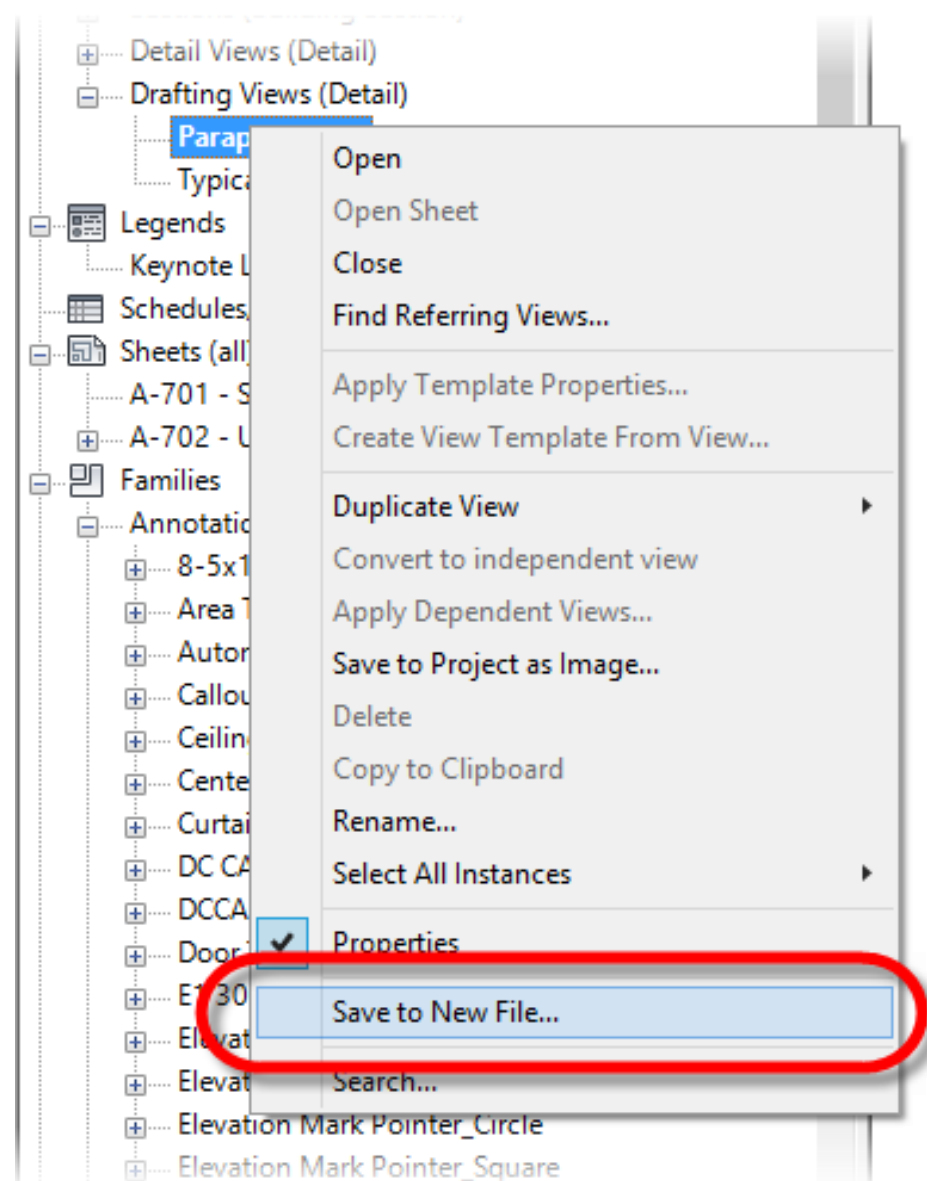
Detail Views (Detail)
Drafting Views (Detail)
Parap
Typica
Legends
Keynote L
Schedules/
Sheets (all)
A-701 - S
A-702 - U
Families
Annotatio
8-5x1
Area T
Autor
Callou
Ceilin
Cente
Curtai
DC CA
DCCA
Door
E130
Elevat
Elevat
Elevation Mark Pointer_Circle
Elevation Mark Pointer_Square

Open
Open Sheet
Close
Find Referring Views...
Apply Template Properties...
Create View Template From View...
Duplicate View
Convert to independent view
Apply Dependent Views...
Save to Project as Image...
Delete
Copy to Clipboard
Rename...
Select All Instances
Properties
Save to New File...
Search...